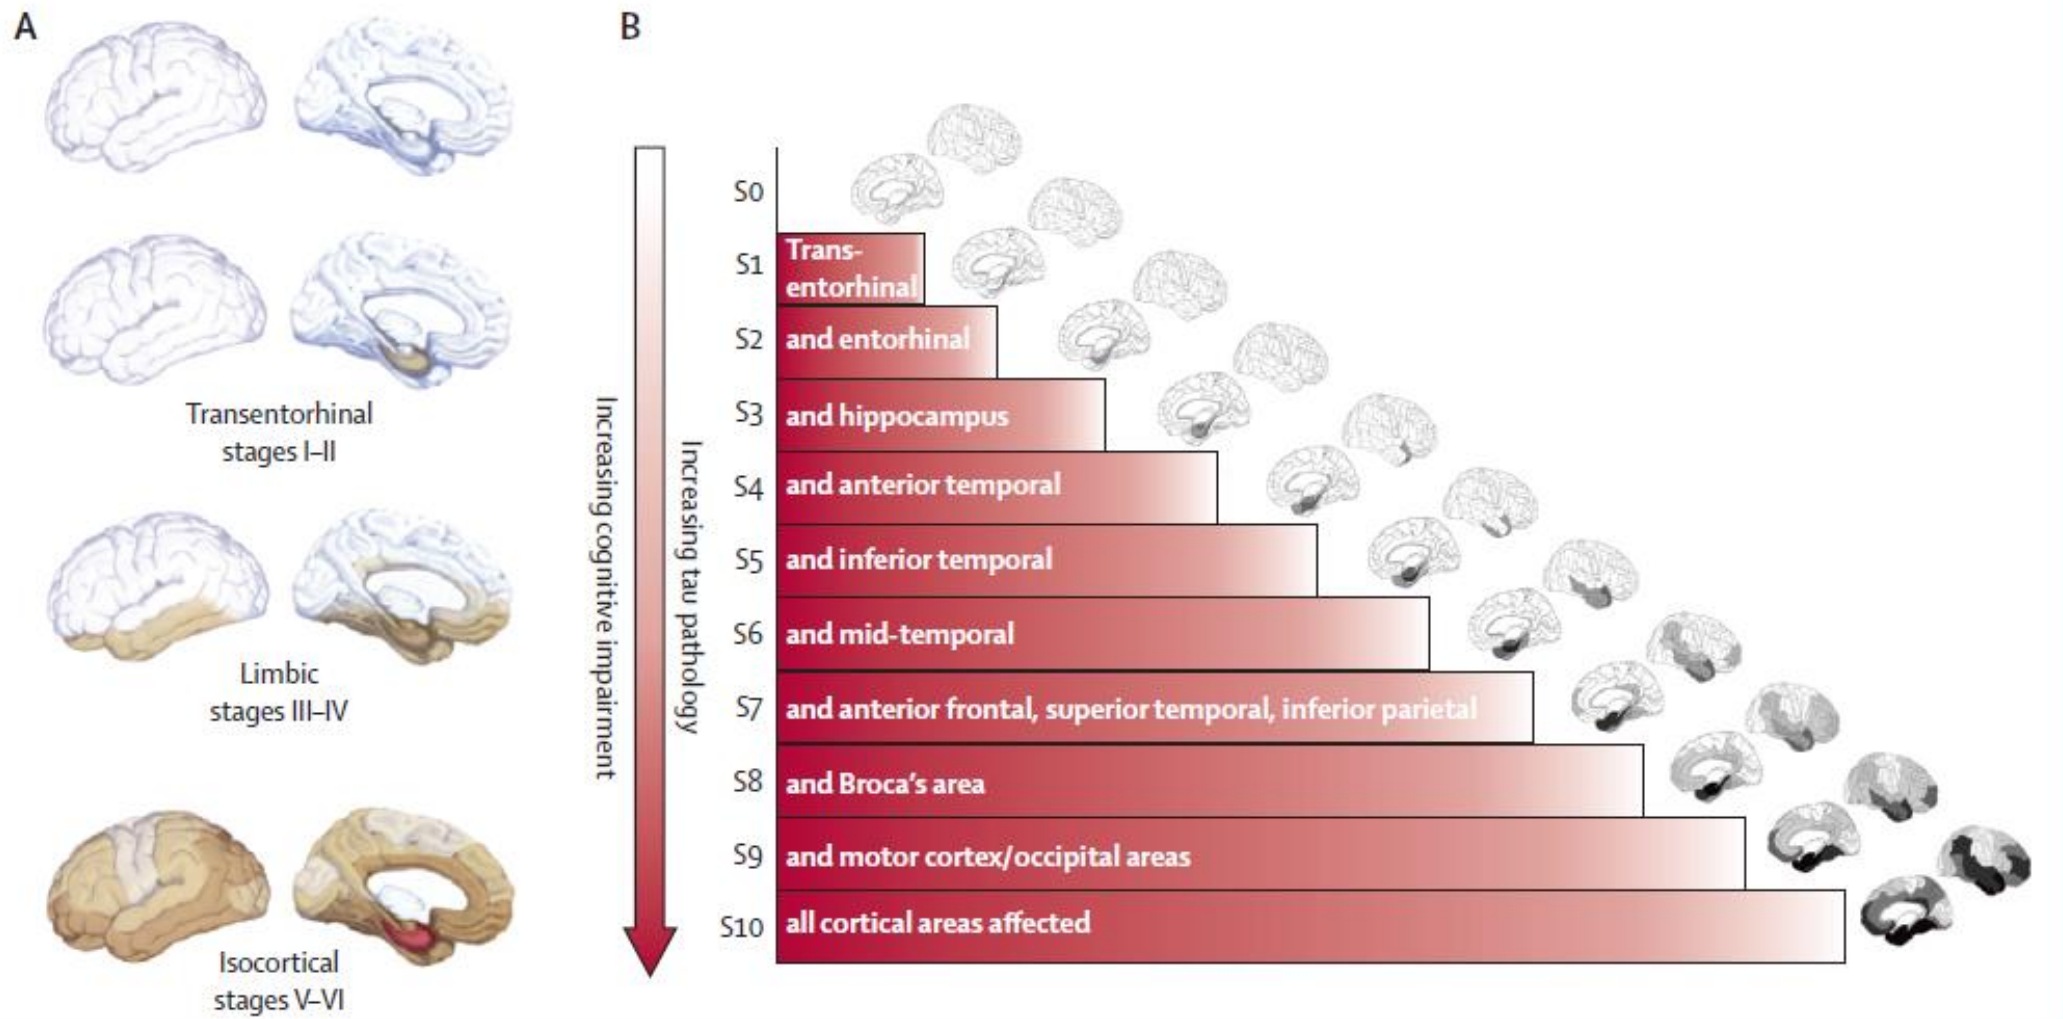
A

Transentorhinal stages I–II

Limbic stages III–IV

Isocortical stages V–VI

B

Increasing cognitive impairment

Increasing tau pathology

S0

S1 Transentorhinal

S2 and entorhinal

S3 and hippocampus

S4 and anterior temporal

S5 and inferior temporal

S6 and mid-temporal

S7 and anterior frontal, superior temporal, inferior parietal

S8 and Broca's area

S9 and motor cortex/occipital areas

S10 all cortical areas affected